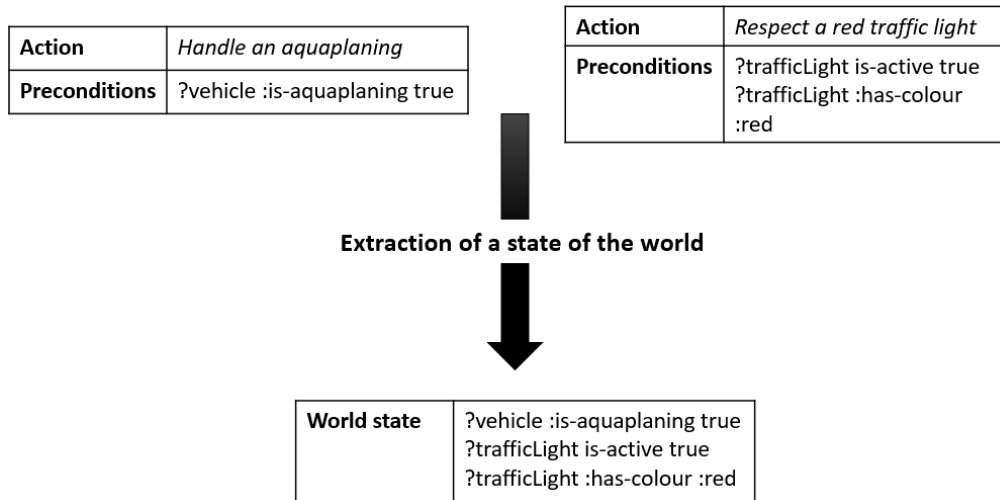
| Action | Handle an aquaplaning |
|---|---|
| Preconditions | ?vehicle :is-aquaplaning true |

| Action | Respect a red traffic light |
|---|---|
| Preconditions | ?trafficLight is-active true ?trafficLight :has-colour :red |

Extraction of a state of the world

| World state | ?vehicle :is-aquaplaning true ?trafficLight is-active true ?trafficLight :has-colour :red |
|---|---|